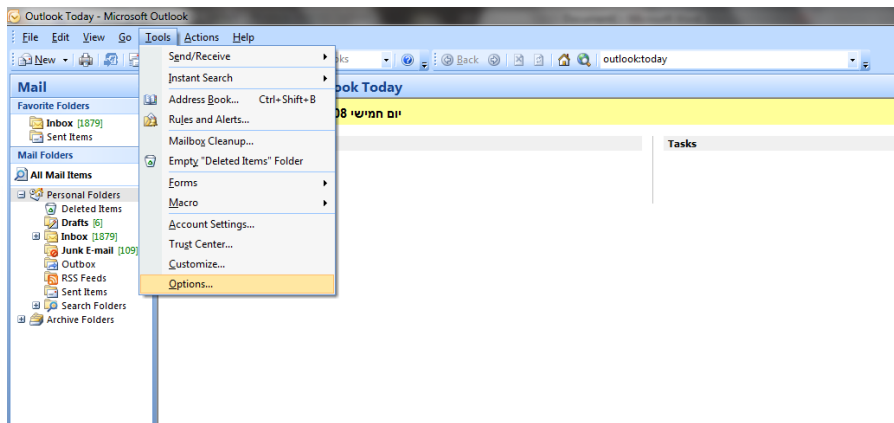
Outlook Today - Microsoft Outlook

File Edit View Go Tools Actions Help

New

ks

Back

outlook:today

Mail

Favorite Folders

Inbox [1879]

Sent Items

Mail Folders

All Mail Items

Personal Folders

Deleted Items

Drafts [6]

Inbox [1879]

Junk E-mail [109]

Outbox

RSS Feeds

Sent Items

Search Folders

Archive Folders

Send/Receive

Instant Search

Address Book... Ctrl+Shift+B

Rules and Alerts...

Mailbox Cleanup...

Empty "Deleted Items" Folder

Forms

Macro

Account Settings...

Trust Center...

Customize...

Options...

ook Today

יום חמישי 08

Tasks